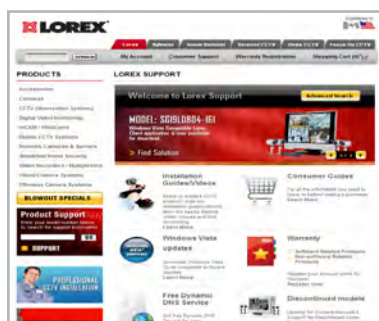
LOREX

My Account | Consumer Support | Warranty Registration | Shopping Cart (0)

PRODUCTS

Accessories
Cameras
CCTV (Monitor) Systems
Digital Video Technology
Hidden Cameras
Mobile CCTV Systems
Network Cameras & Servers
Baby Monitors
Video Recorders / Multiplexers
Wireless Camera Systems

BLOWOUT SPECIALS

Product Support

SUPPORT

PROFESSIONAL CCTV INSTALLATION

LOREX SUPPORT

Welcome to Lorex Support

Advanced Search

MODEL: SG19LD804-161

Find Solution

Installation Guides/Videos

Consumer Guides

Windows Vista updates

Warranty

Free Dynamic DNS Service

Discontinued models